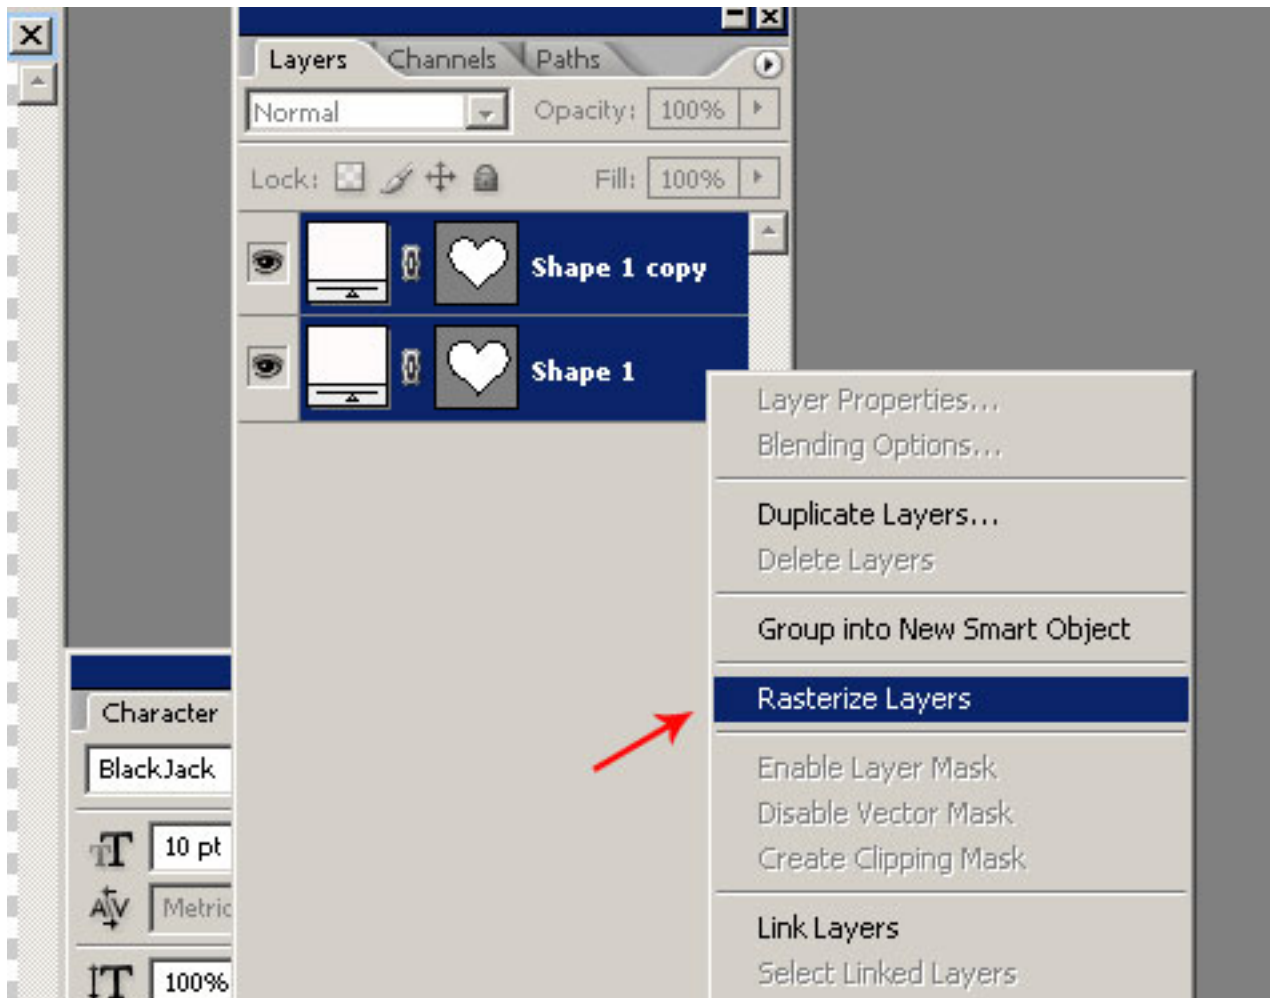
Layers Channels Paths

Normal

Opacity: 100%

Lock:

Fill: 100%

Shape 1 copy

Shape 1

Layer Properties...
Blending Options...

Duplicate Layers...
Delete Layers

Group into New Smart Object

Rasterize Layers

Enable Layer Mask
Disable Vector Mask
Create Clipping Mask

Link Layers
Select Linked Layers

Character

BlackJack

10 pt

Metric

100%